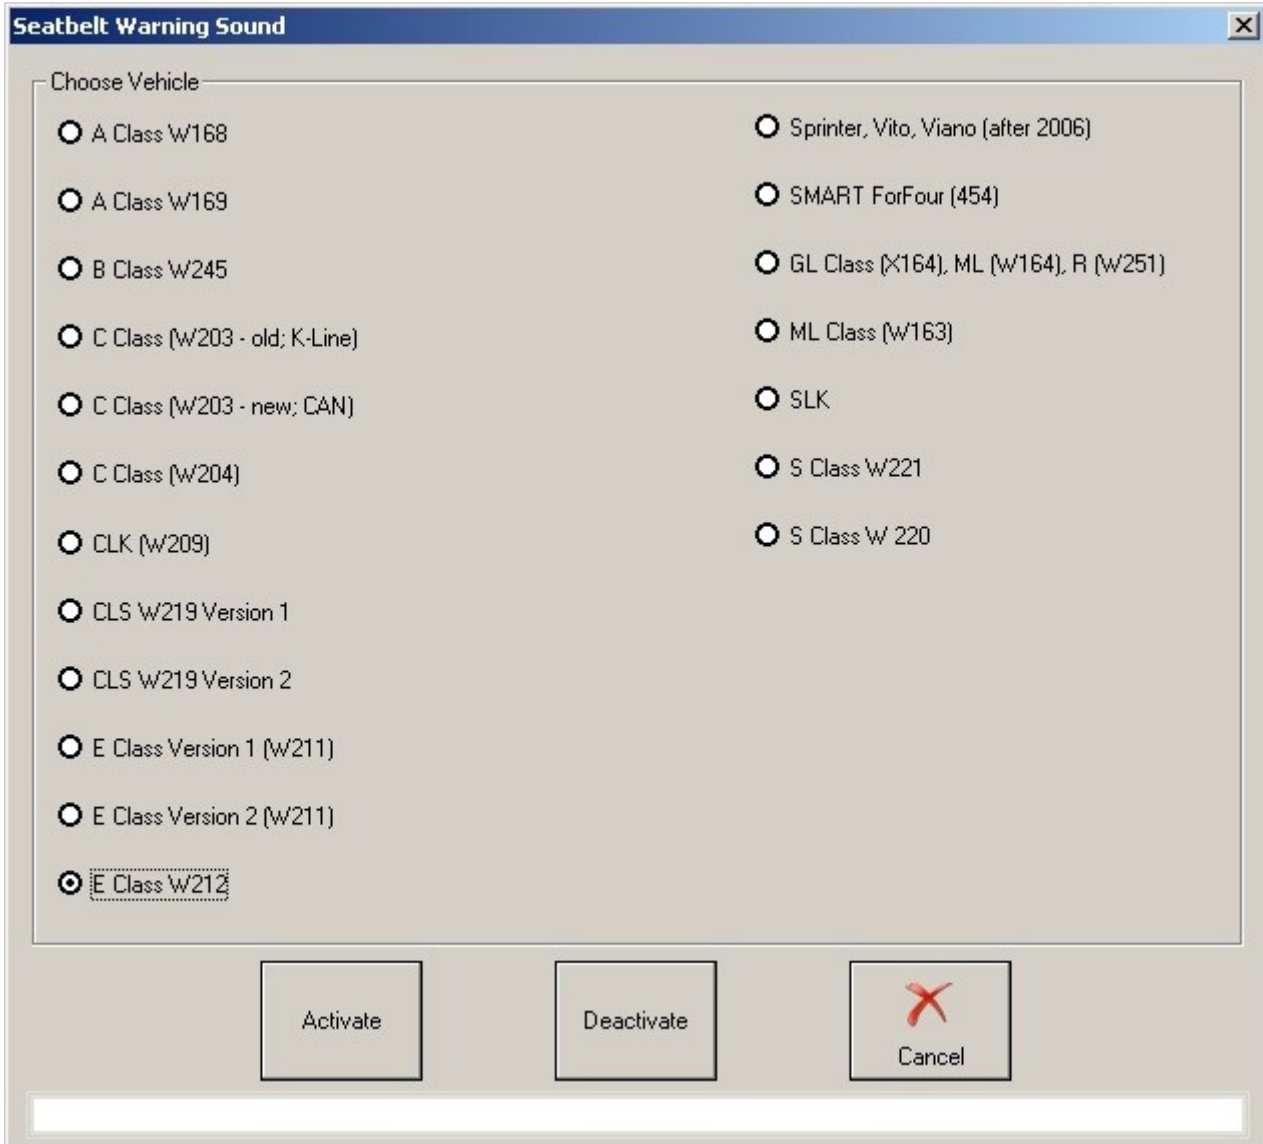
Seatbelt Warning Sound

Choose Vehicle

A Class W168

A Class W169

B Class W245

C Class (W203 - old; K-Line)

C Class (W203 - new; CAN)

C Class (W204)

CLK (W209)

CLS W219 Version 1

CLS W219 Version 2

E Class Version 1 (W211)

E Class Version 2 (W211)

E Class W212

Sprinter, Vito, Viano (after 2006)

SMART ForFour (454)

GL Class (X164), ML (W164), R (W251)

ML Class (W163)

SLK

S Class W221

S Class W 220

Activate

Deactivate

Cancel